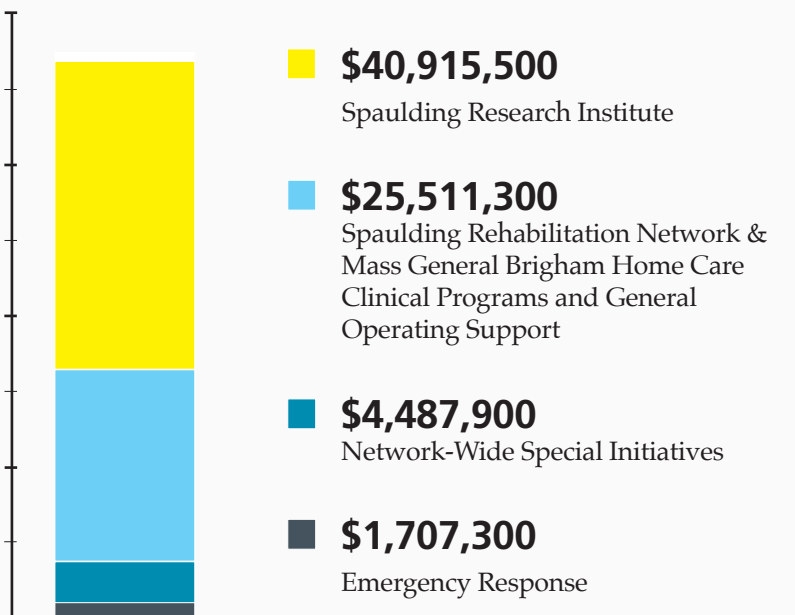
$40,915,500
Spaulding Research Institute

$25,511,300
Spaulding Rehabilitation Network & Mass General Brigham Home Care Clinical Programs and General Operating Support

$4,487,900
Network-Wide Special Initiatives

$1,707,300
Emergency Response